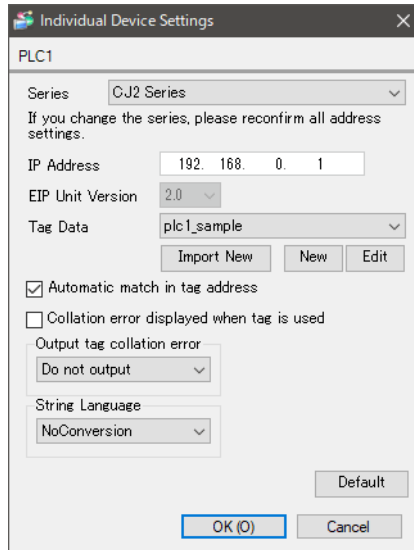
Individual Device Settings

PLC1

Series CJ2 Series

If you change the series, please reconfirm all address settings.

IP Address 192. 168. 0. 1

EIP Unit Version 2.0

Tag Data plc1_sample

Import New New Edit

Automatic match in tag address

Collation error displayed when tag is used

Output tag collation error

Do not output

String Language

NoConversion

Default

OK (O) Cancel